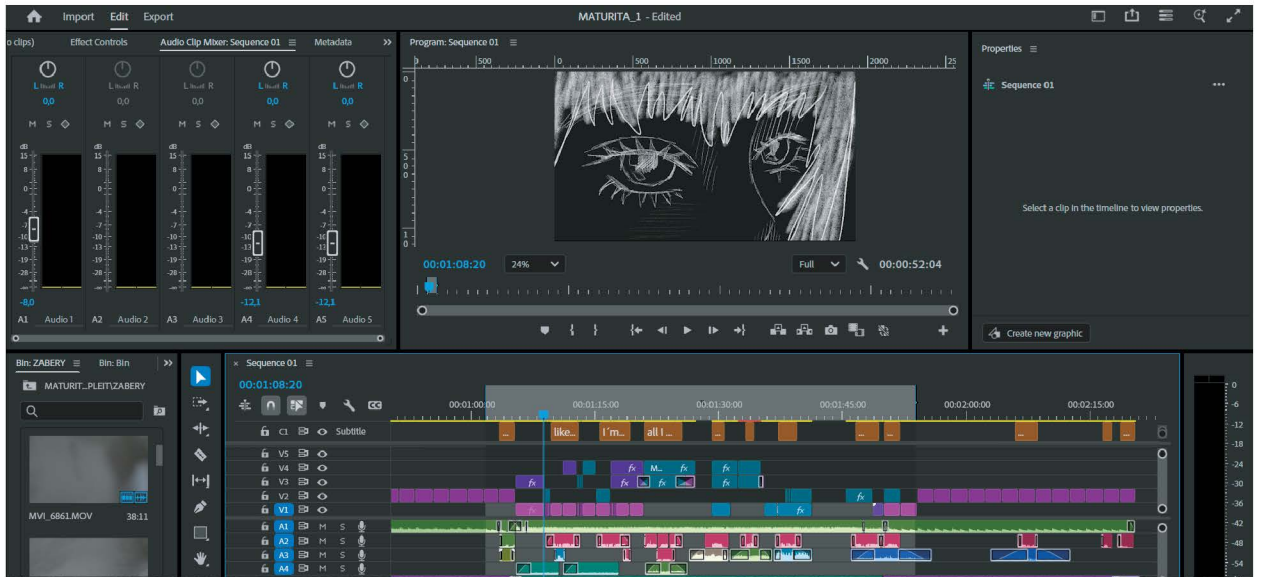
Import Edit Export

MATURITA_1 - Edited

o clips) Effect Controls Audio Clip Mixer: Sequence 01 ≡ Metadata »

Program: Sequence 01 ≡

Properties ≡

Sequence 01 •••

Select a clip in the timeline to view properties.

Create new graphic

L R 0,0
L R 0,0
L R 0,0
L R 0,0
L R 0,0

M S
M S
M S
M S
M S

dB 15 8 0 -4 -7 -10 -13 -16 -19 -28 -37

-8,0 -12,1 -12,1

A1 Audio 1 A2 Audio 2 A3 Audio 3 A4 Audio 4 A5 Audio 5

00:01:08:20 24% Full 00:00:52:04

500 0 500 1000 1500 2000 25

Bin: ZABERY Bin: Bin »

MATURIT...PLEIT\ZABERY

MVI_6861.MOV 38:11

Sequence 01 ≡

00:01:08:20

00:01:00:00 00:01:15:00 00:01:30:00 00:01:45:00 00:02:00:00 00:02:15:00

C1 Subtitle

like... I´m... all I...

V5 V4 V3 V2 V1

A1 M S
A2 M S
A3 M S
A4 M S

fx M...

0 -6 -12 -18 -24 -30 -36 -42 -48 -54